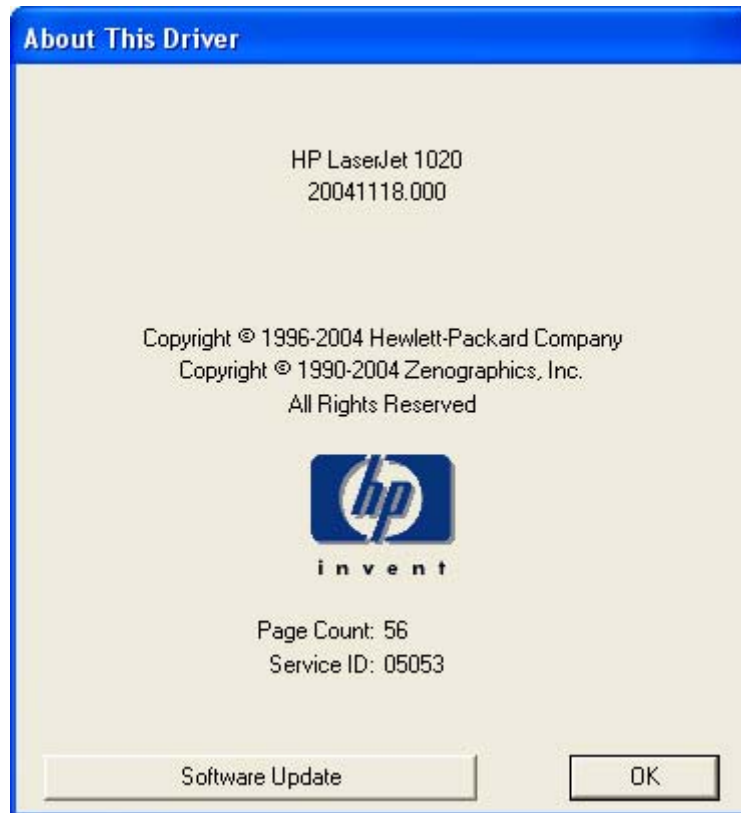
About This Driver

HP LaserJet 1020
20041118.000

Copyright © 1996-2004 Hewlett-Packard Company
Copyright © 1990-2004 Zenographics, Inc.
All Rights Reserved

hp

invent

Page Count: 56
Service ID: 05053

Software Update

OK